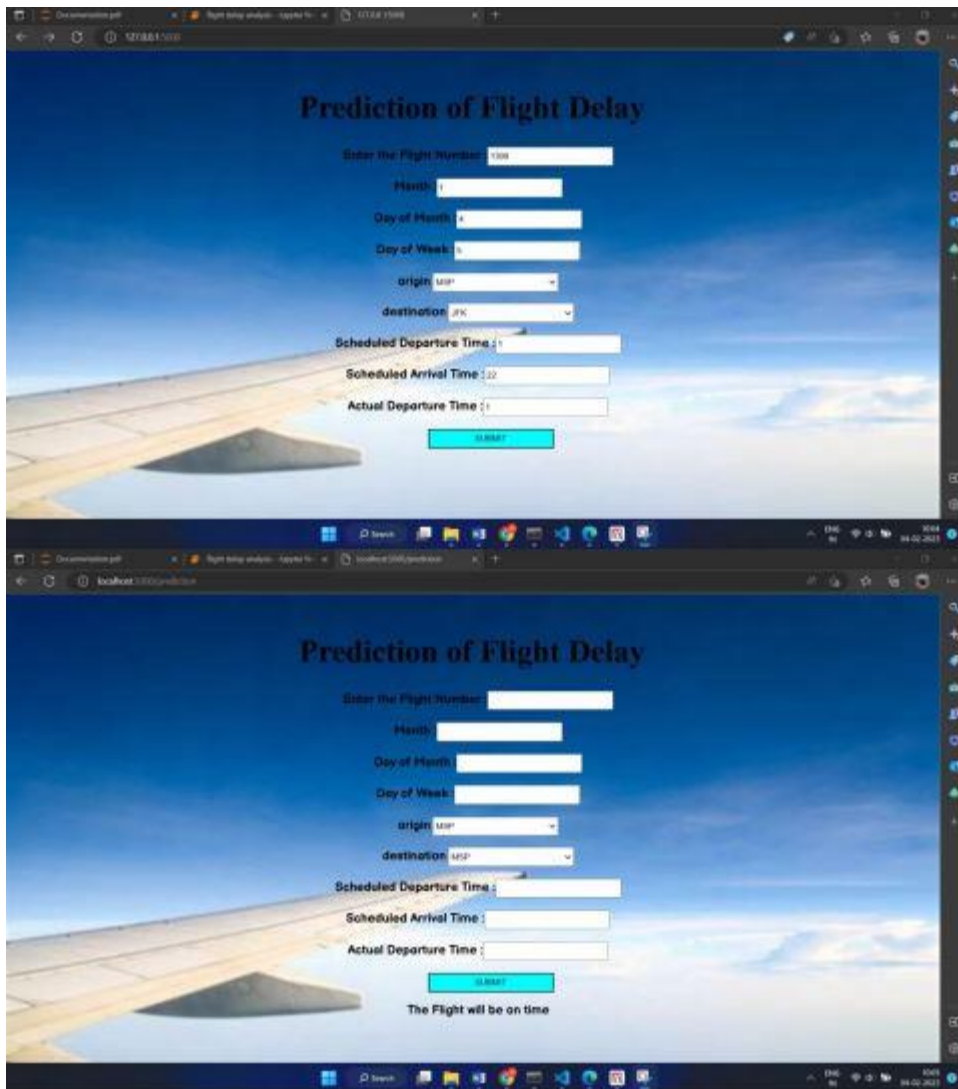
Documentation.pdf
Flight delay analysis - Jupyter N
127.0.0.1:5000

Prediction of Flight Delay

Enter the Flight Number: 1399

Month: 1

Day of Month: 4

Day of Week: 5

origin MSP

destination JFK

Scheduled Departure Time : 1

Scheduled Arrival Time : 22

Actual Departure Time : 1

SUBMIT

Search

ENG IN 10:44 04-02-2023

Documentation.pdf
Flight delay analysis - Jupyter N
localhost:5000/prediction

Prediction of Flight Delay

Enter the Flight Number:

Month:

Day of Month:

Day of Week:

origin MSP

destination MSP

Scheduled Departure Time :

Scheduled Arrival Time :

Actual Departure Time :

SUBMIT

The Flight will be on time

Search

ENG IN 10:45 04-02-2023